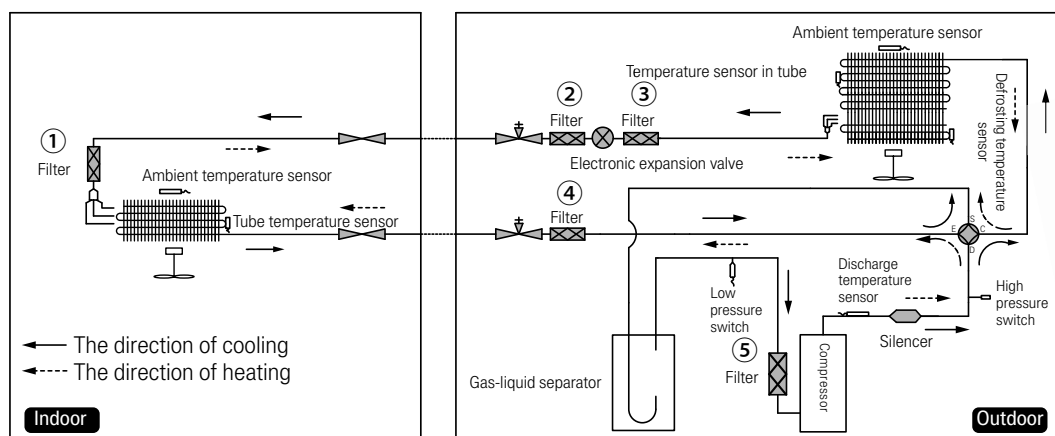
Ambient temperature sensor

Temperature sensor in tube

② Filter ③ Filter

Defrosting temperature sensor

① Filter

Electronic expansion valve

Ambient temperature sensor

④ Filter

Tube temperature sensor

S
E C
D

Discharge temperature sensor

Low pressure switch

High pressure switch

The direction of cooling
The direction of heating

⑤ Filter

Compressor

Silencer

Gas-liquid separator

Indoor

Outdoor